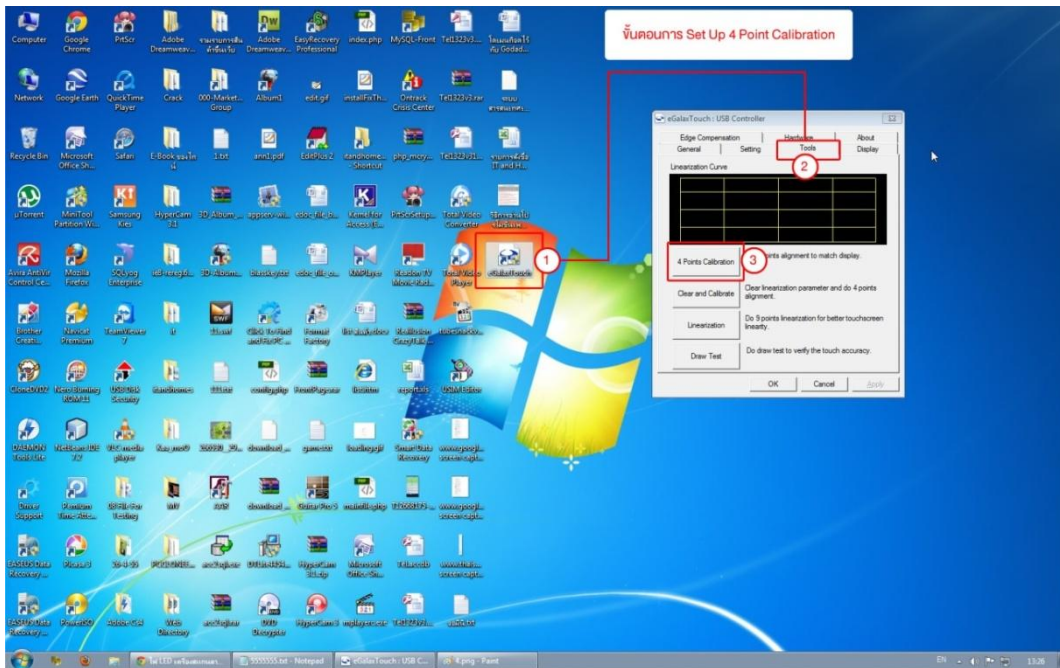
ขั้นตอนการ Set Up 4 Point Calibration

Computer Google Chrome PrtScr Adobe Dreamweav... Adobe Dreamweav... EasyRecovery Professional index.php MySQL-Front Tel1323v3...

Network Google Earth QuickTime Player Crack 000-Market... Group AlbumI edit.gif installFixTh... Ontrack Crisis Center Tel1323v3.rar

Recycle Bin Microsoft Office Sh... Safari E-Book 1.txt ann1.pdf EditPlus 2 itandhome... - Shortcut php_mcry... Tel1323v3...

µTorrent MiniTool Partition W... Samsung Kies HyperCam 3.1 3D Album ... appserv-wi... edoc_file_lis... Mimif for Access (1)... PitScrSetup... Total Video Converter

Avira AntiVir Control Ce... Mozilla Firefox SQLyog Enterprise BlackJetpic edoc_file_co... KMPlayer Readon TV Movie Rad... Total Video Player eGalaxTouch

Brother Creati... Navicat Premium TeamViewer 7 11.swf Format Factory

CloneDVD2 Nero Burning ROM 11 USB Disk Security Bandizip configs.php FrontPage.xar Bubbles

DAEMON Tools Lite VLC media player download game.txt SmartData Recovery

Driver Support Premium Time Attrib...

EASEUS Data Recovery... Picasa 3 Microsoft Office Sh...

EASEUS Data Recovery... PowerISO Adobe CS4 Web Directory DVD Decrypter HyperCam 3 mp3players.rar

eGalaxTouch : USB Controller
Edge Compensation | Hardware | About
General | Setting | Tools | Display
Linearization Curve
4 Points Calibration — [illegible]oints alignment to match display.
Clear and Calibrate — Clear linearization parameter and do 4 points alignment.
Linearization — Do 9 points linearization for better touchscreen linearity.
Draw Test — Do draw test to verify the touch accuracy.
OK Cancel Apply

1 2 3

5555555.txt - Notepad eGalaxTouch : USB C... 4.png - Paint
EN 13:26